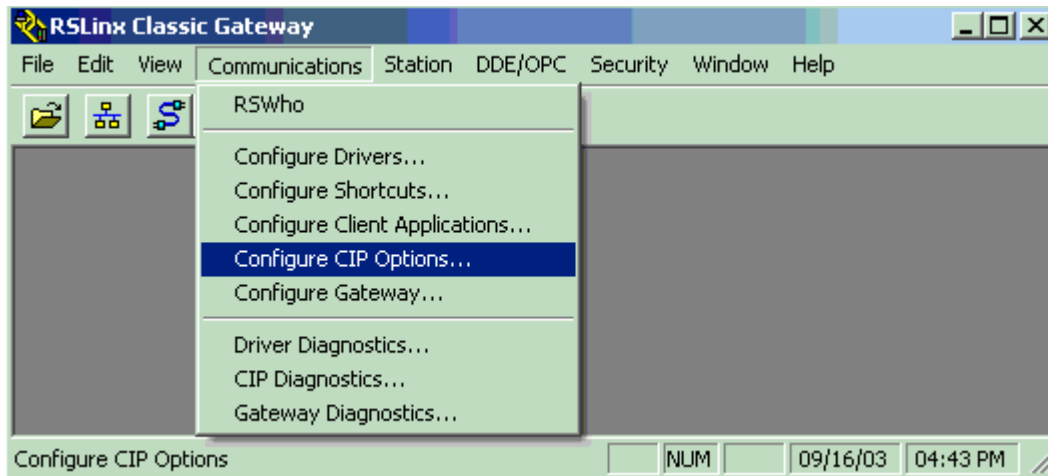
RSLinx Classic Gateway

File Edit View Communications Station DDE/OPC Security Window Help

RSWho

Configure Drivers...
Configure Shortcuts...
Configure Client Applications...
Configure CIP Options...
Configure Gateway...

Driver Diagnostics...
CIP Diagnostics...
Gateway Diagnostics...

Configure CIP Options NUM 09/16/03 04:43 PM